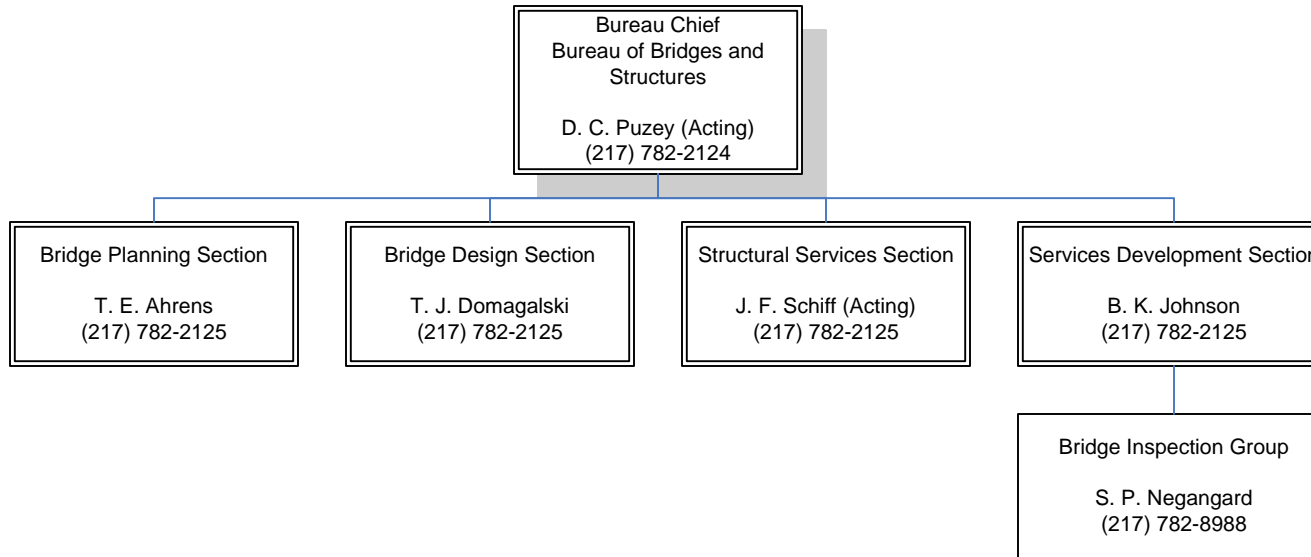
Bureau Chief
Bureau of Bridges and Structures

D. C. Puzey (Acting)
(217) 782-2124

Bridge Planning Section

T. E. Ahrens
(217) 782-2125

Bridge Design Section

T. J. Domagalski
(217) 782-2125

Structural Services Section

J. F. Schiff (Acting)
(217) 782-2125

Services Development Sectio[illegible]

B. K. Johnson
(217) 782-2125

Bridge Inspection Group

S. P. Negangard
(217) 782-8988